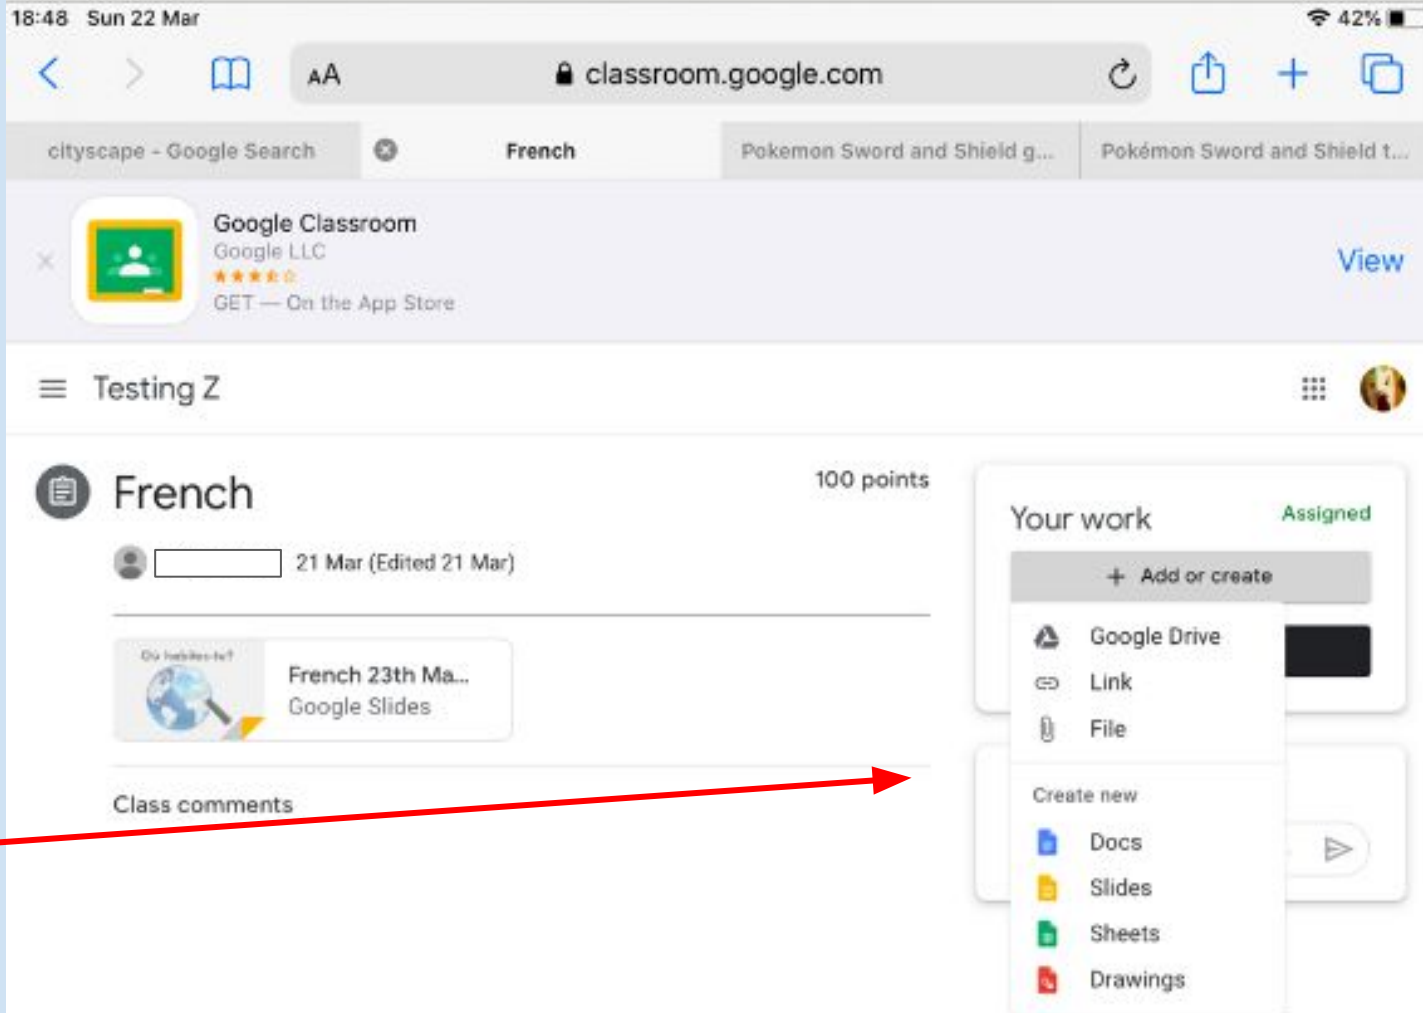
18:48 Sun 22 Mar

42%

AA classroom.google.com

cityscape - Google Search

French

Pokemon Sword and Shield g...

Pokémon Sword and Shield t...

Google Classroom
Google LLC
GET — On the App Store

View

Testing Z

French

100 points

21 Mar (Edited 21 Mar)

Où habites-tu?

French 23th Ma...
Google Slides

Class comments

Your work

Assigned

+ Add or create

Google Drive

Link

File

Create new

Docs

Slides

Sheets

Drawings